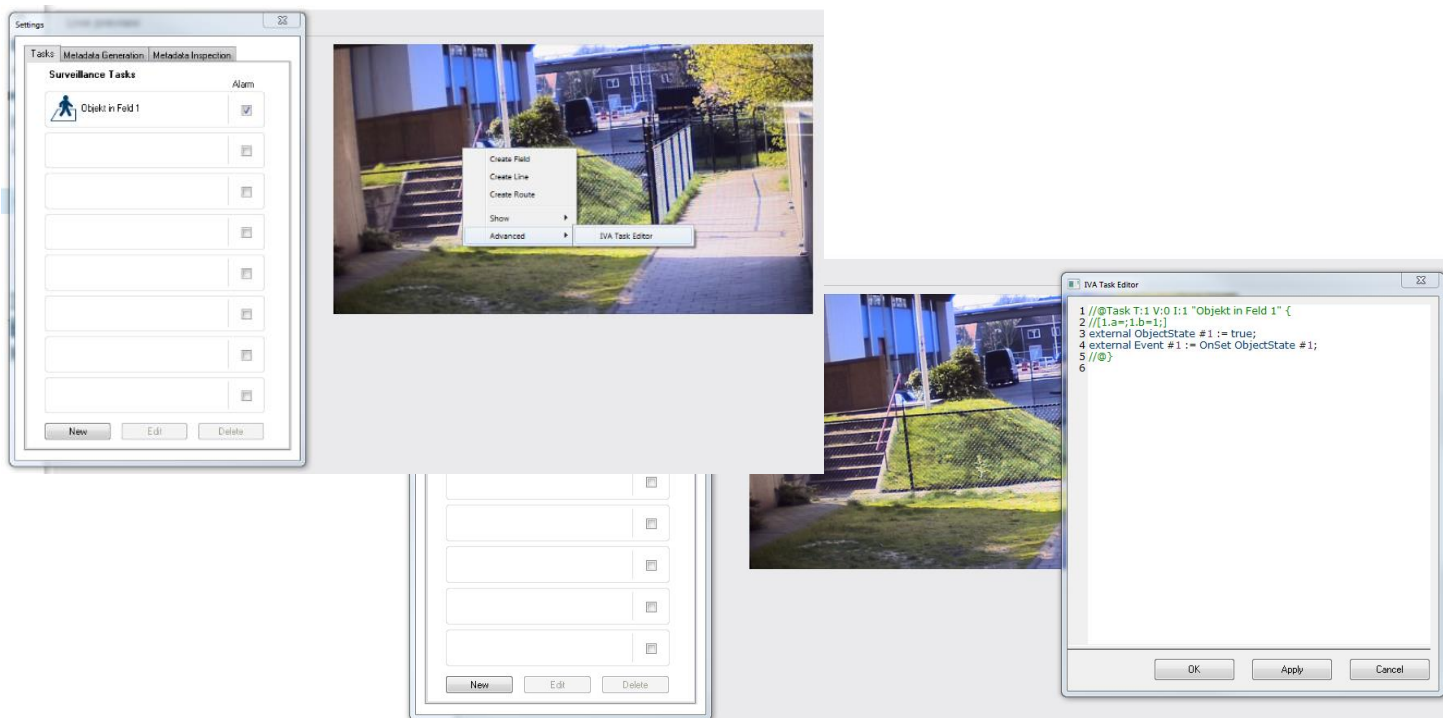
Settings

Tasks | Metadata Generation | Metadata Inspection

Surveillance Tasks

Alarm

Objekt in Feld 1

New | Edit | Delete

Create Field
Create Line
Create Route
Show
Advanced
IVA Task Editor

New | Edit | Delete

IVA Task Editor

1 //@Task T:1 V:0 I:1 "Objekt in Feld 1" {
2 //[1.a=;1.b=1;]
3 external ObjectState #1 := true;
4 external Event #1 := OnSet ObjectState #1;
5 //@}
6

OK | Apply | Cancel